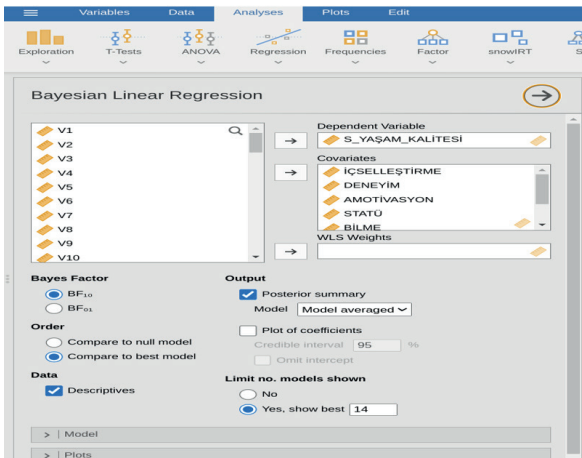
Variables Data Analyses Plots Edit

Exploration T-Tests ANOVA Regression Frequencies Factor snowIRT

Bayesian Linear Regression

V1
V2
V3
V4
V5
V6
V7
V8
V9
V10

Dependent Variable
S_YAŞAM_KALİTESİ

Covariates
İÇSELLEŞTİRME
DENEYİM
AMOTİVASYON
STATÜ
BİLME

WLS Weights

Bayes Factor
BF₁₀
BF₀₁

Order
Compare to null model
Compare to best model

Data
Descriptives

Output
Posterior summary
Model Model averaged
Plot of coefficients
Credible interval 95 %
Omit intercept

Limit no. models shown
No
Yes, show best 14

> Model
> Plots